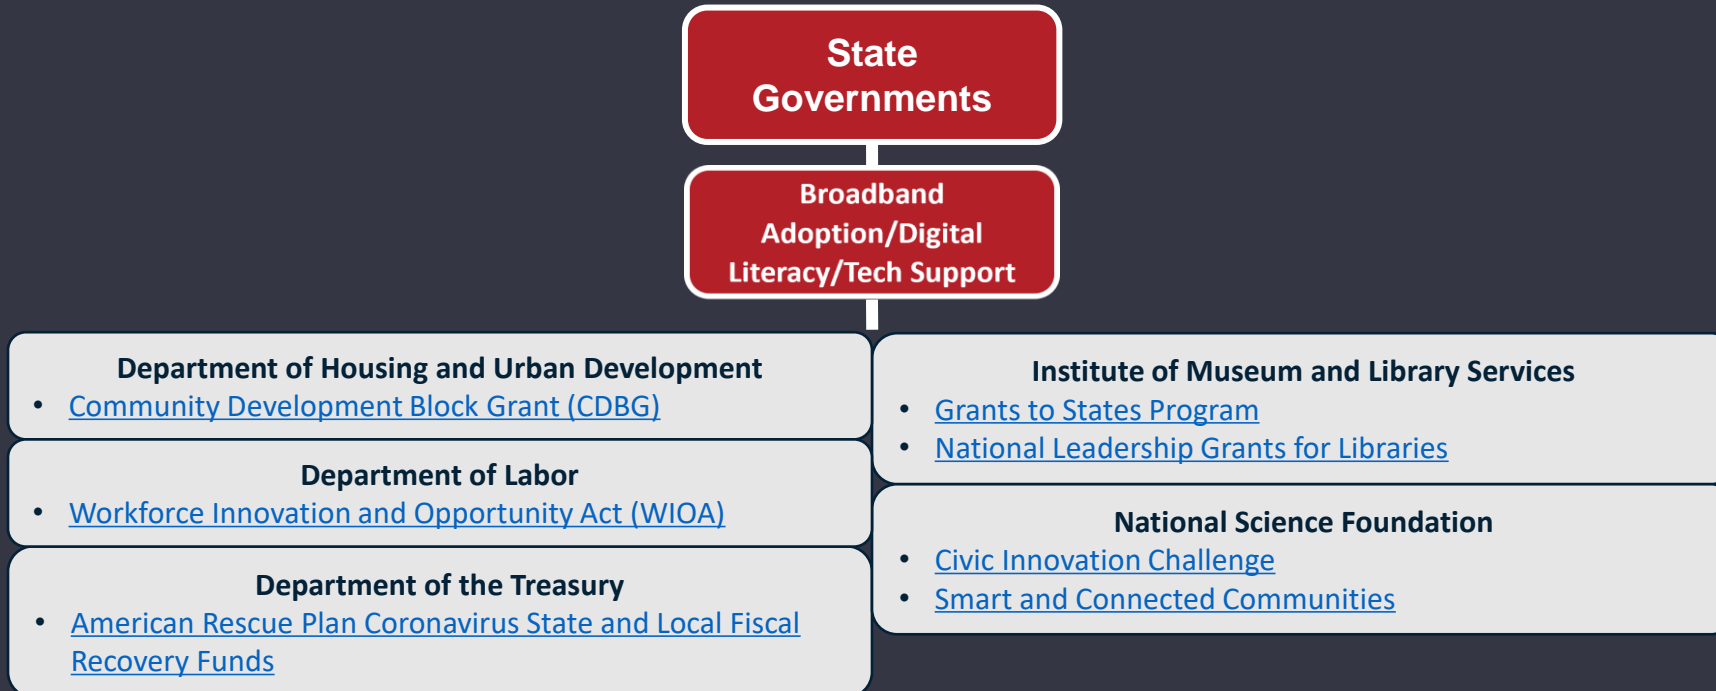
State Governments

Broadband Adoption/Digital Literacy/Tech Support

Department of Housing and Urban Development
• Community Development Block Grant (CDBG)

Department of Labor
• Workforce Innovation and Opportunity Act (WIOA)

Department of the Treasury
• American Rescue Plan Coronavirus State and Local Fiscal Recovery Funds

Institute of Museum and Library Services
• Grants to States Program
• National Leadership Grants for Libraries

National Science Foundation
• Civic Innovation Challenge
• Smart and Connected Communities